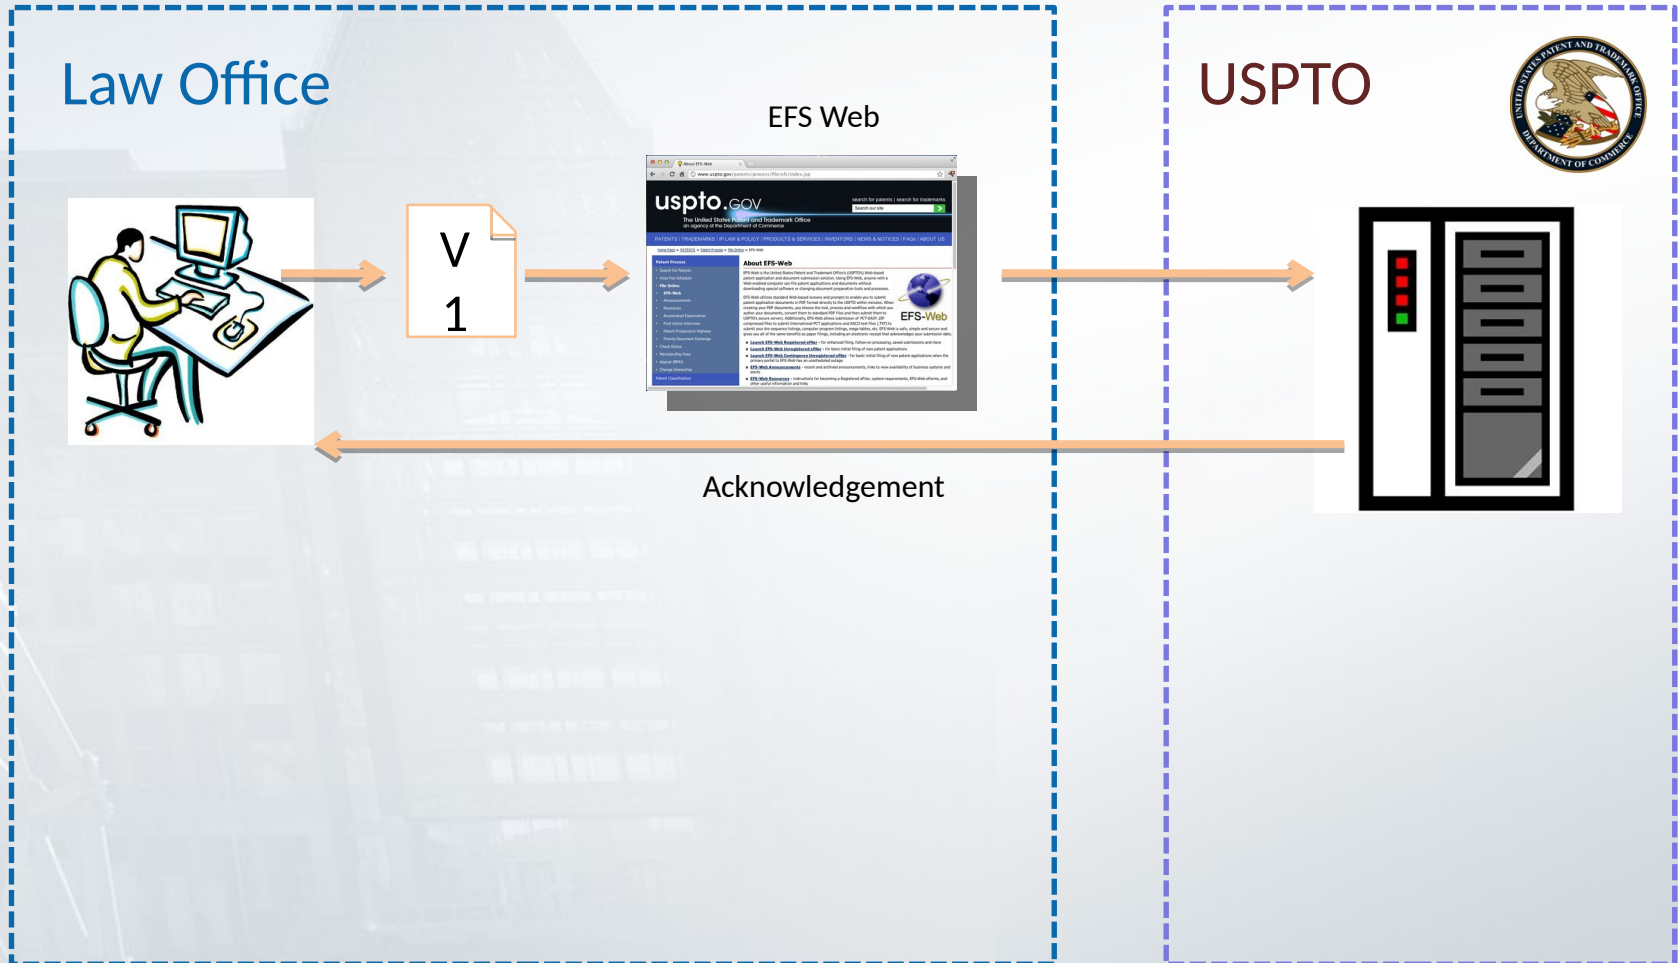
Law Office

EFS Web

V
1

uspto.gov
The United States Patent and Trademark Office
an agency of the Department of Commerce

PATENTS | TRADEMARKS | IP LAW & POLICY | PRODUCTS & SERVICES | INVENTORS | NEWS & NOTICES | FAQs | ABOUT US

About EFS-Web

EFS-Web

USPTO

UNITED STATES PATENT AND TRADEMARK OFFICE
DEPARTMENT OF COMMERCE

Acknowledgement